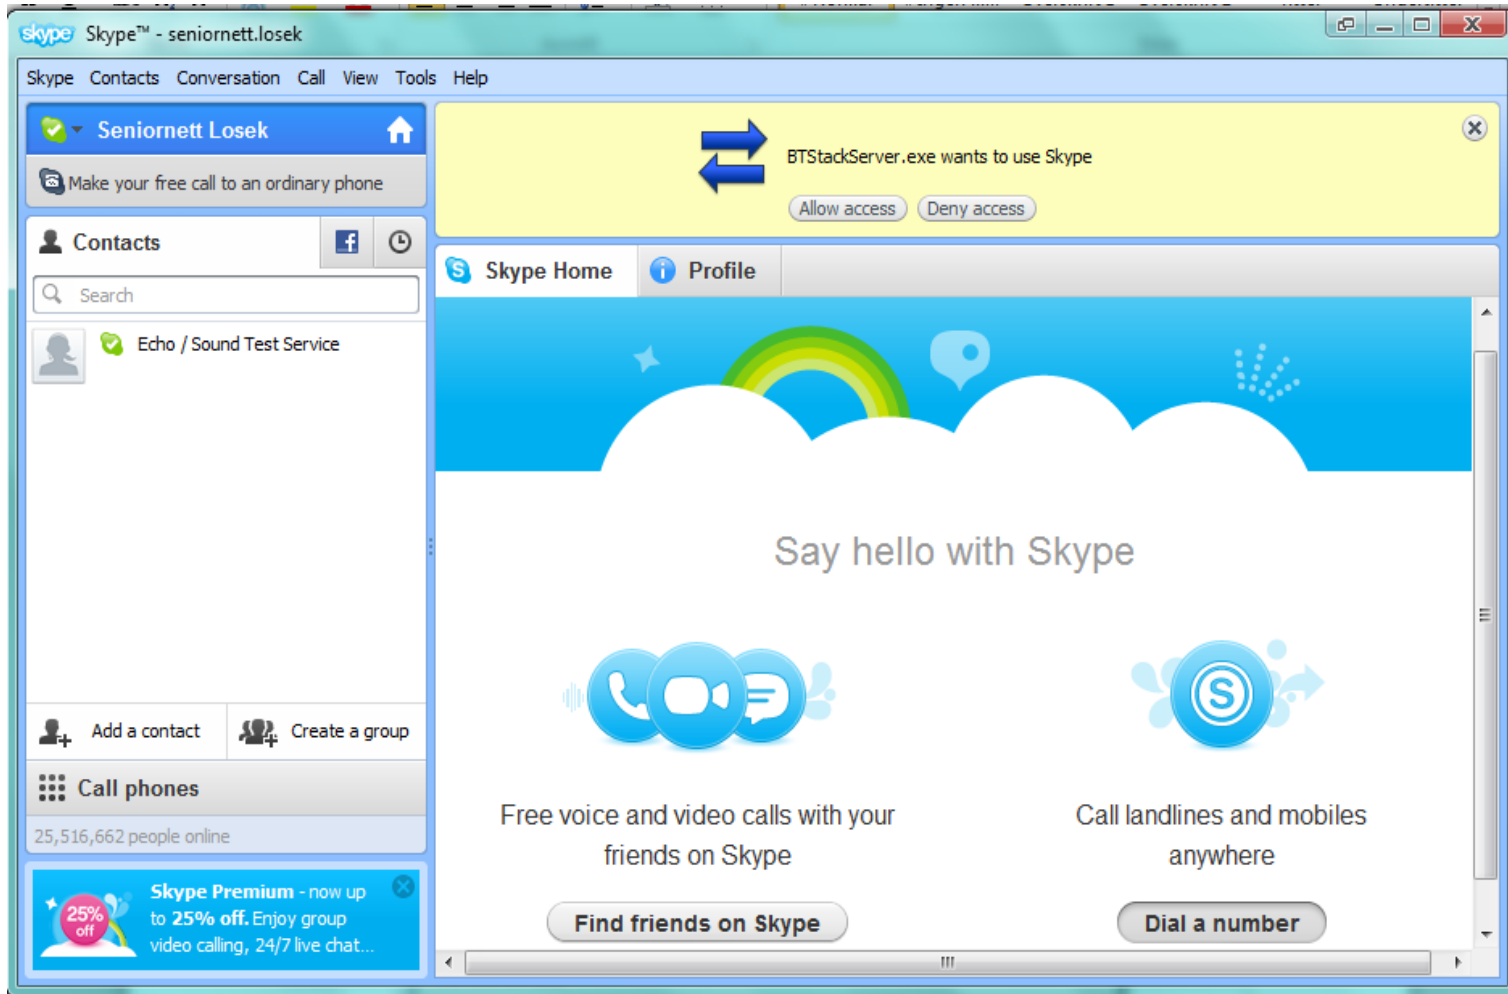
skype Skype™ - seniornett.losek

Skype Contacts Conversation Call View Tools Help

Seniornett Losek

Make your free call to an ordinary phone

Contacts

Search

Echo / Sound Test Service

Add a contact

Create a group

Call phones

25,516,662 people online

25% off

Skype Premium - now up to 25% off. Enjoy group video calling, 24/7 live chat...

BTStackServer.exe wants to use Skype

Allow access

Deny access

Skype Home

Profile

Say hello with Skype

Free voice and video calls with your friends on Skype

Find friends on Skype

Call landlines and mobiles anywhere

Dial a number